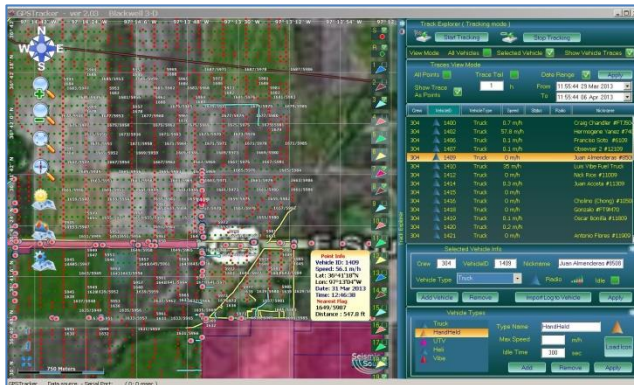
GPSTracker - ver 2.03 - Blackwell 3-D

Track Explorer ( Tracking mode )

Start Tracking

Stop Tracking

View Mode All Vehicles Selected Vehicle Show Vehicle Traces

Traces View Mode

All Points

Trace Tail

1 h

Date Range

Apply

Show Trace As Points

From 11:55:44 29 Mar 2013

To 11:55:44 06 Apr 2013

| Crew | VehicleID | VehicleType | Speed | State | Radio | Nickname |
|---|---|---|---|---|---|---|
| 304 | 1402 | Truck | 0.7 m/h | | | Craig Chandler #T150 |
| 304 | 1403 | Truck | 57.8 m/h | | | Hermogene Yanez #74 |
| 304 | 1406 | Truck | 0.1 m/h | | | Francisco Soto #1036 |
| 304 | 1407 | Truck | 0.1 m/h | | | Obsenor 2 #1239 |
| 304 | 1409 | Truck | 0 m/h | | | Juan Almenderas #950 |
| 304 | 1410 | Truck | 25 m/h | | | Luis Vite Fuel Truck |
| 304 | 1412 | Truck | 0 m/h | | | Nick Rice #11009 |
| 304 | 1414 | Truck | 0.3 m/h | | | Juan Acosta #11009 |
| 304 | 1425 | Truck | 0 m/h | | | |
| 304 | 1436 | Truck | 0 m/h | | | Cholino (Chong) #1059 |
| 304 | 1403 | Truck | 0 m/h | | | Gonzalo #T8#03 |
| 304 | 1419 | Truck | 0.1 m/h | | | Oscar Bonilla #11003 |
| 304 | 1420 | Truck | 0.2 m/h | | | |
| 304 | 1421 | Truck | 0 m/h | | | Antonio Flores #11009 |

Selected Vehicle Info

Crew 304 VehicleID 1409 Nickname Juan Almenderas #9508

Vehicle Type Truck Radio Idle

Add Vehicle Remove Import Log to Vehicle Apply

Vehicle Types

Truck
HandHeld
UTV
Heli
Vibe

Type Name HandHeld

Max Speed m/h

Idle Time 300 sec

Load Icon

Add Remove Apply

Point Info
Vehicle ID: 1409
Speed: 56.1 m/h
Lat: 30°41'18"N
Lon: 97°13'04"W
Date: 31 Mar 2013
Time: 12:46:38
Nearest Flag
1649/3987
Distance: 547.8 ft

750 Meters

GPSTracker Data source - Serial Port: (0 : 0 msec)